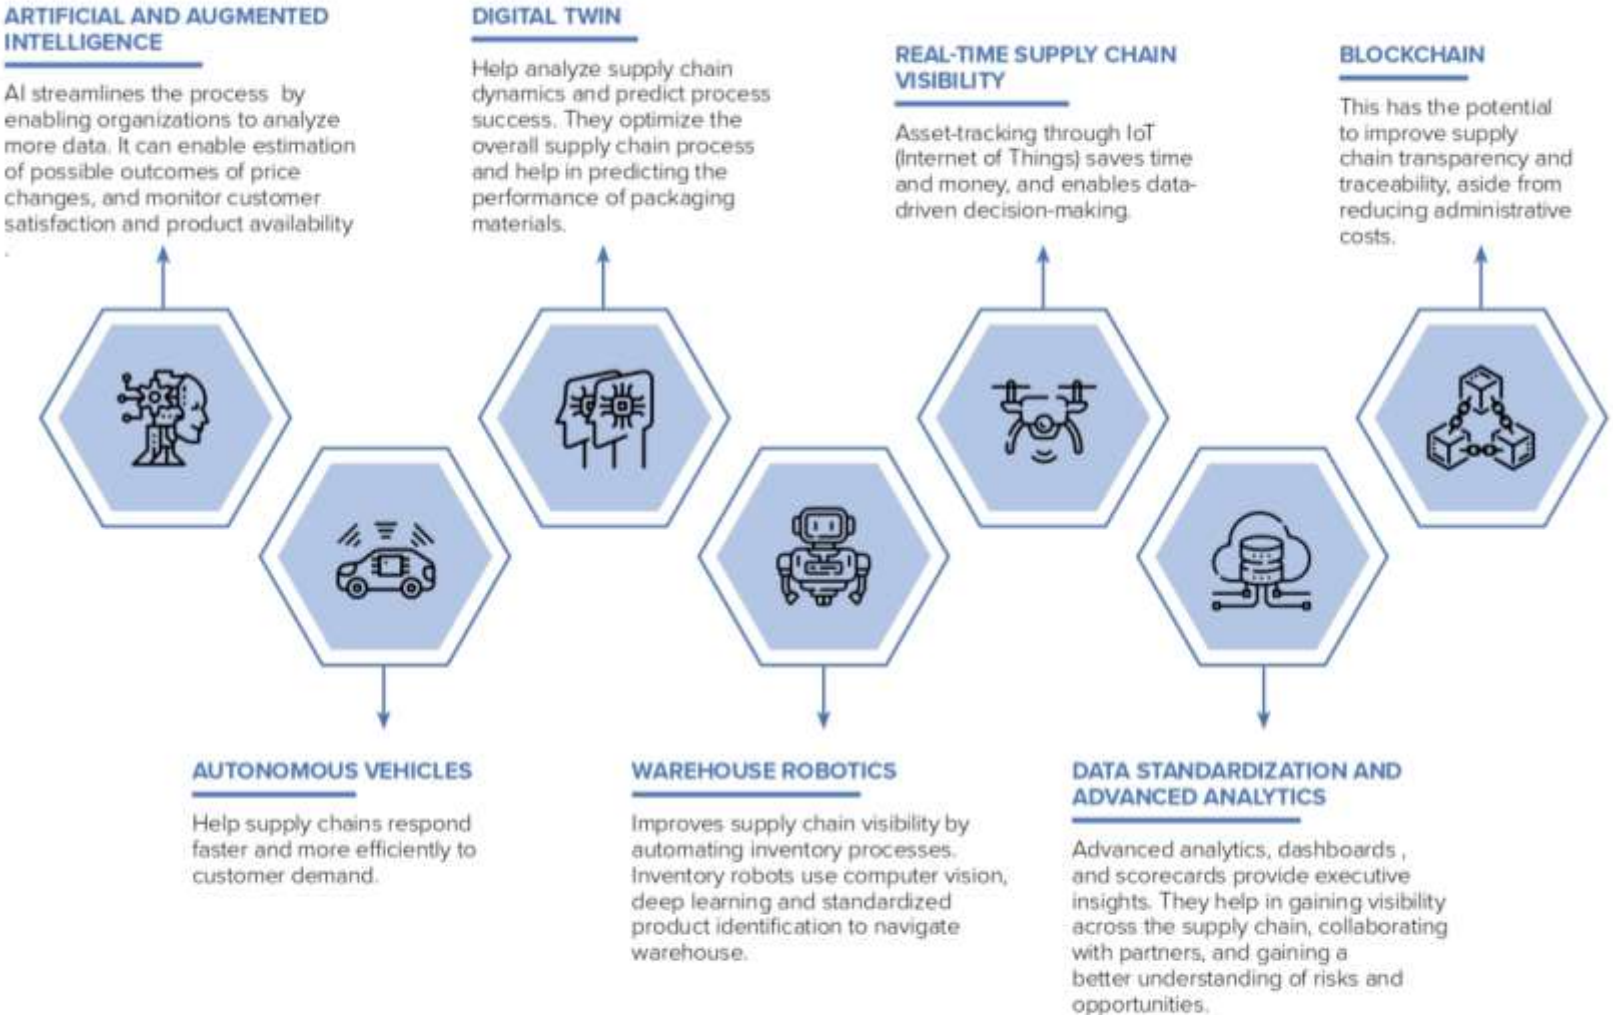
ARTIFICIAL AND AUGMENTED INTELLIGENCE

AI streamlines the process by enabling organizations to analyze more data. It can enable estimation of possible outcomes of price changes, and monitor customer satisfaction and product availability
.

DIGITAL TWIN

Help analyze supply chain dynamics and predict process success. They optimize the overall supply chain process and help in predicting the performance of packaging materials.

REAL-TIME SUPPLY CHAIN VISIBILITY

Asset-tracking through IoT (Internet of Things) saves time and money, and enables data-driven decision-making.

BLOCKCHAIN

This has the potential to improve supply chain transparency and traceability, aside from reducing administrative costs.

AUTONOMOUS VEHICLES

Help supply chains respond faster and more efficiently to customer demand.

WAREHOUSE ROBOTICS

Improves supply chain visibility by automating inventory processes. Inventory robots use computer vision, deep learning and standardized product identification to navigate warehouse.

DATA STANDARDIZATION AND ADVANCED ANALYTICS

Advanced analytics, dashboards , and scorecards provide executive insights. They help in gaining visibility across the supply chain, collaborating with partners, and gaining a better understanding of risks and opportunities.